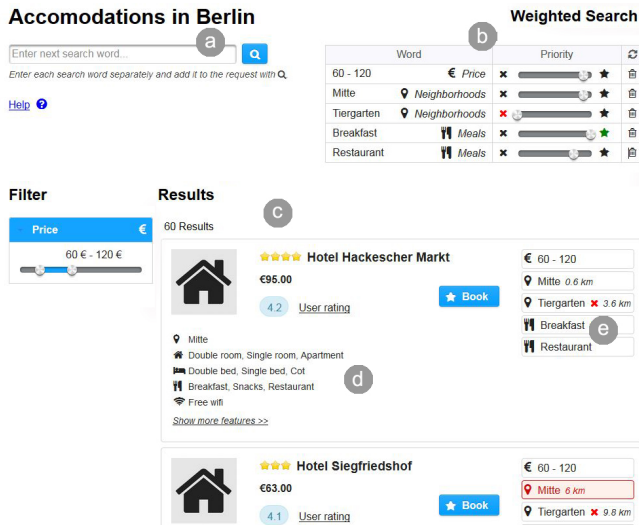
Accomodations in Berlin

Enter next search word...

a

Enter each search word separately and add it to the request with

Help

Weighted Search

b

| Word | | Priority | |
|---|---|---|---|
| 60 - 120 | € Price | | |
| Mitte | Neighborhoods | | |
| Tiergarten | Neighborhoods | | |
| Breakfast | Meals | | |
| Restaurant | Meals | | |

Filter

Price €

60 € - 120 €

Results

c

60 Results

Hotel Hackescher Markt

€95.00

4.2 User rating

Book

€ 60 - 120

Mitte 0.6 km

Tiergarten 3.6 km

Breakfast

e

Restaurant

Mitte

Double room, Single room, Apartment

Double bed, Single bed, Cot

d

Breakfast, Snacks, Restaurant

Free wifi

Show more features >>

Hotel Siegfriedshof

€63.00

4.1 User rating

Book

€ 60 - 120

Mitte 6 km

Tiergarten 9.8 km